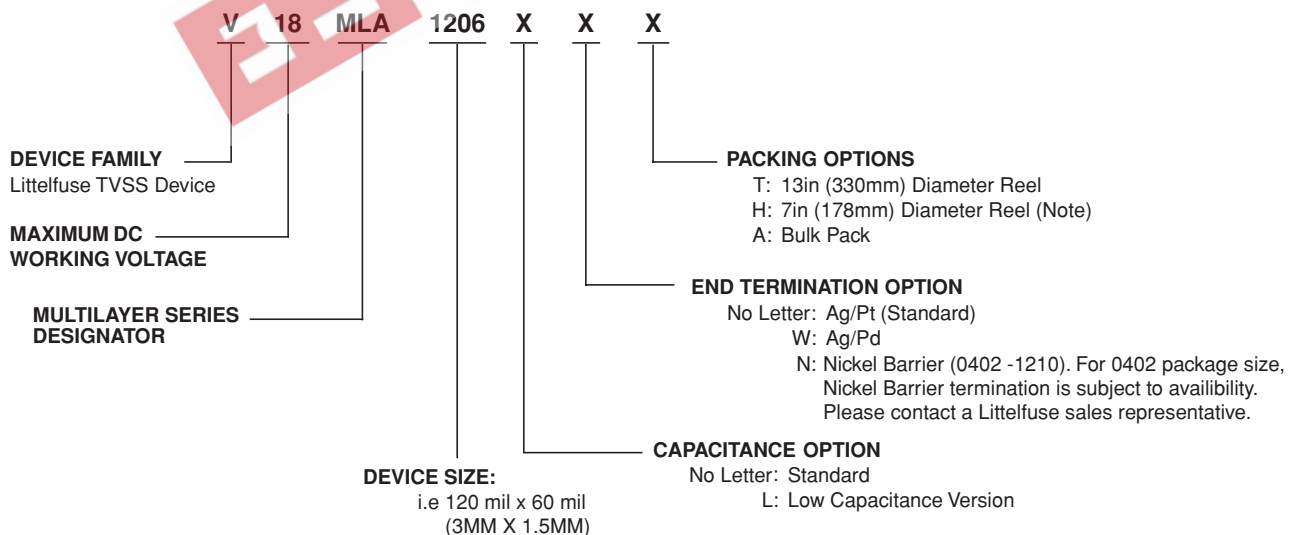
V 18 MLA 1206 X X X

DEVICE FAMILY
Littelfuse TVSS Device

MAXIMUM DC
WORKING VOLTAGE

MULTILAYER SERIES
DESIGNATOR

DEVICE SIZE:
i.e 120 mil x 60 mil
(3MM X 1.5MM)

PACKING OPTIONS
T: 13in (330mm) Diameter Reel
H: 7in (178mm) Diameter Reel (Note)
A: Bulk Pack

END TERMINATION OPTION
No Letter: Ag/Pt (Standard)
W: Ag/Pd
N: Nickel Barrier (0402 -1210). For 0402 package size, Nickel Barrier termination is subject to availibility. Please contact a Littelfuse sales representative.

CAPACITANCE OPTION
No Letter: Standard
L: Low Capacitance Version